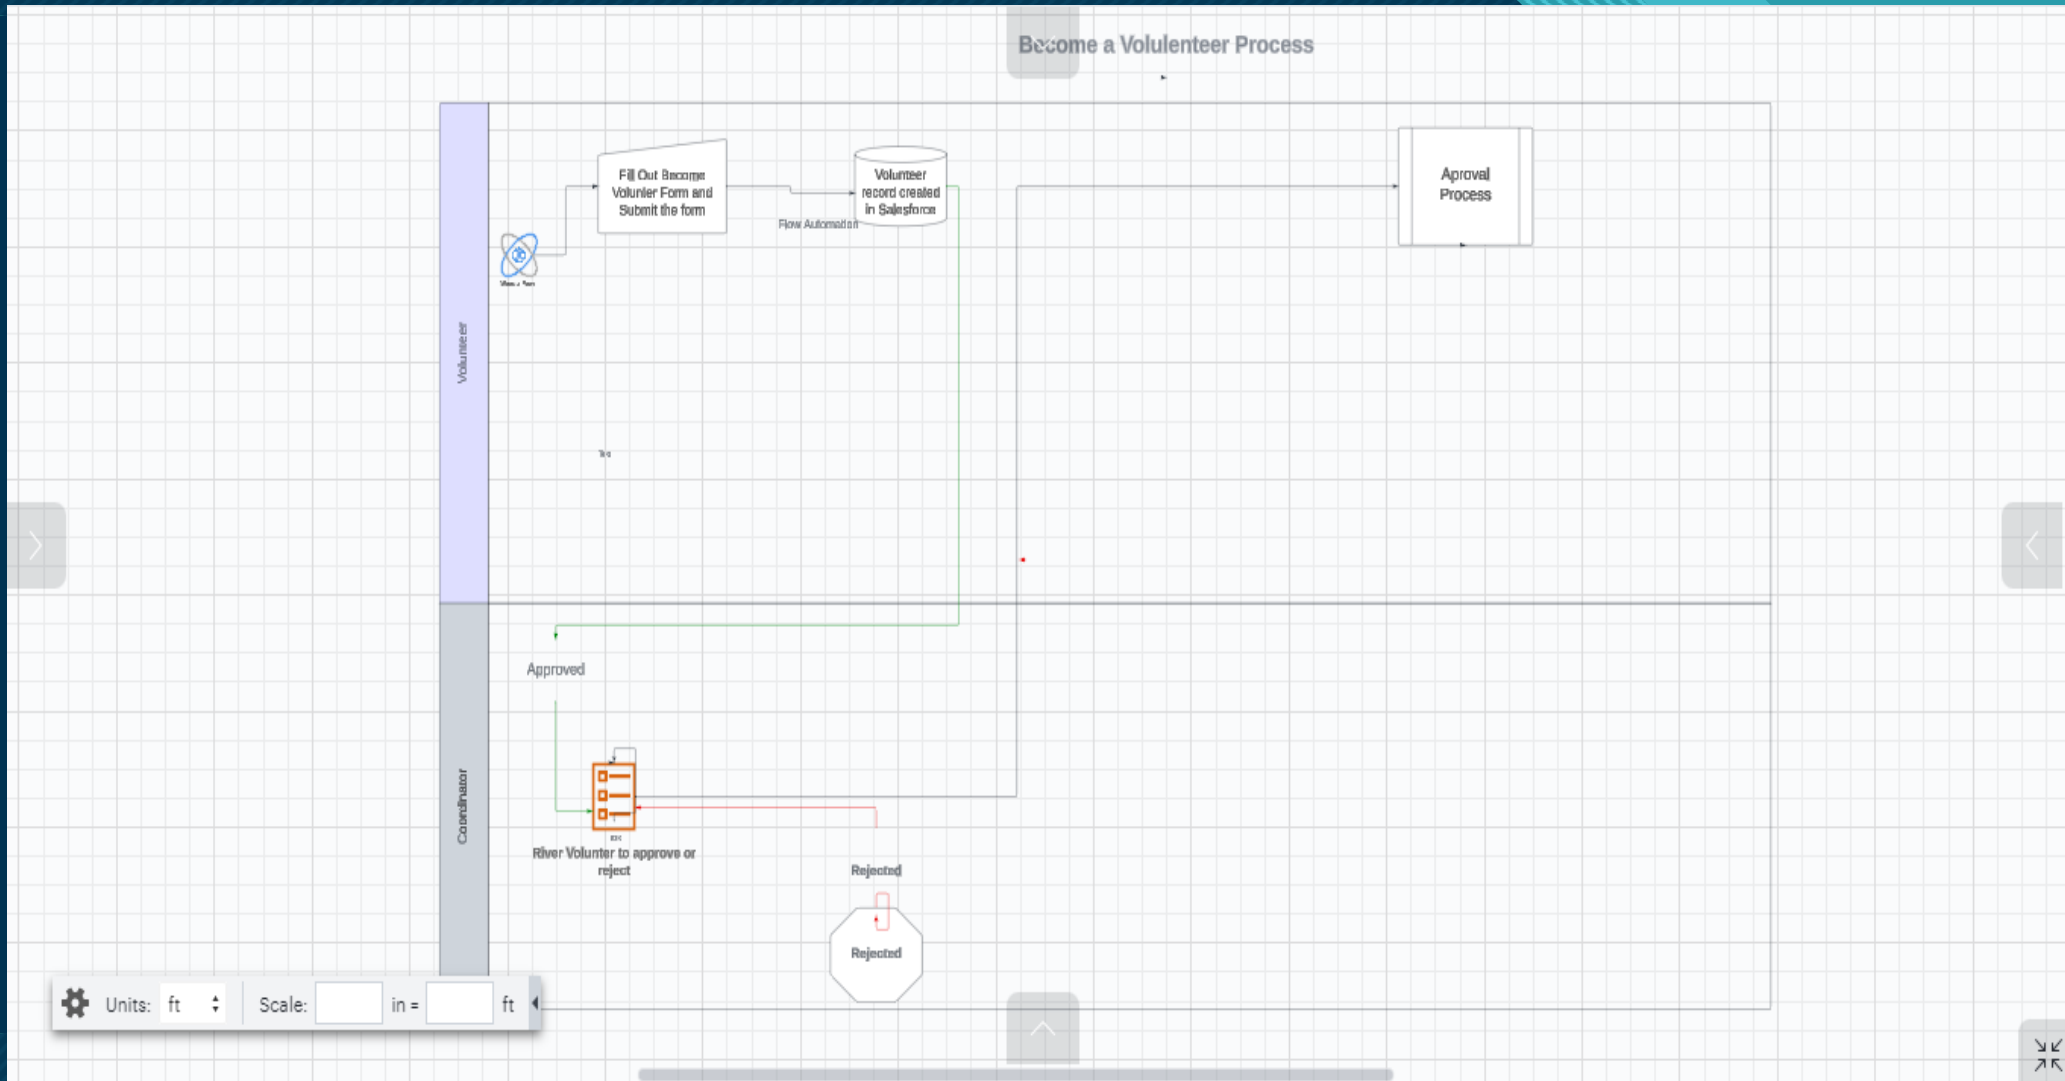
Become a Volulenteer Process

Volunteer

Fill Out Become Volunter Form and Submit the form

Flow Automation

Volunteer record created in Salesforce

Aproval Process

Coordinator

Approved

River Volunter to approve or reject

Rejected

Rejected

Units: ft

Scale: in = ft